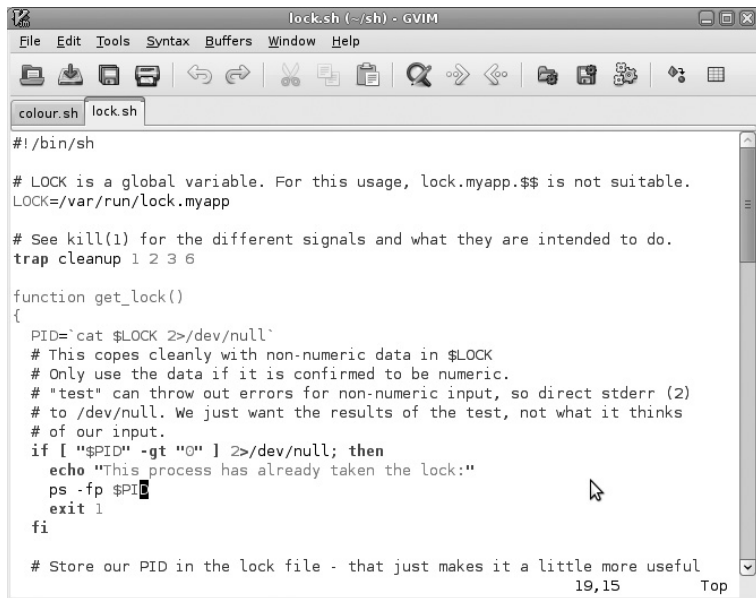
lock.sh (~/sh) - GVIM

File Edit Tools Syntax Buffers Window Help

colour.sh lock.sh

#!/bin/sh

# LOCK is a global variable. For this usage, lock.myapp.$$ is not suitable.
LOCK=/var/run/lock.myapp

# See kill(1) for the different signals and what they are intended to do.
trap cleanup 1 2 3 6

function get_lock()
{
  PID=`cat $LOCK 2>/dev/null`
  # This copes cleanly with non-numeric data in $LOCK
  # Only use the data if it is confirmed to be numeric.
  # "test" can throw out errors for non-numeric input, so direct stderr (2)
  # to /dev/null. We just want the results of the test, not what it thinks
  # of our input.
  if [ "$PID" -gt "0" ] 2>/dev/null; then
    echo "This process has already taken the lock:"
    ps -fp $PID
    exit 1
  fi

  # Store our PID in the lock file - that just makes it a little more useful
19,15 Top